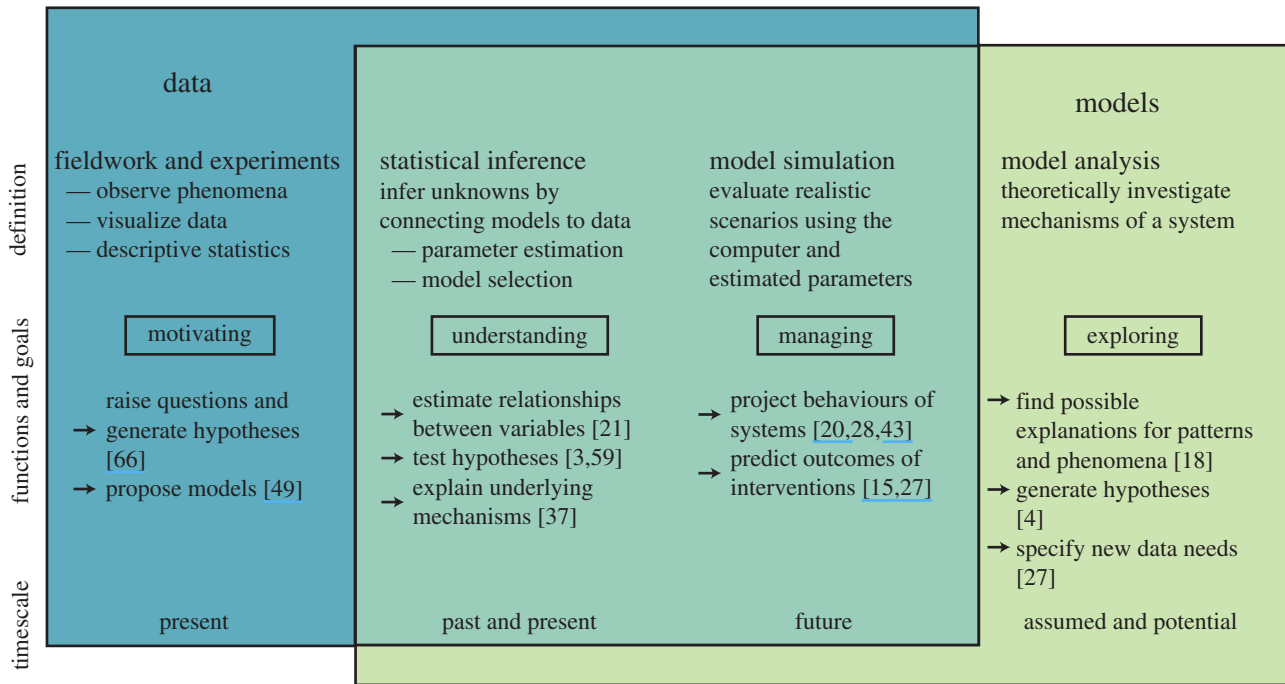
data

models

definition

fieldwork and experiments
— observe phenomena
— visualize data
— descriptive statistics

statistical inference
infer unknowns by connecting models to data
— parameter estimation
— model selection

model simulation
evaluate realistic scenarios using the computer and estimated parameters

model analysis
theoretically investigate mechanisms of a system

functions and goals

motivating

understanding

managing

exploring

→ raise questions and generate hypotheses [66]
→ propose models [49]

→ estimate relationships between variables [21]
→ test hypotheses [3,59]
→ explain underlying mechanisms [37]

→ project behaviours of systems [20,28,43]
→ predict outcomes of interventions [15,27]

→ find possible explanations for patterns and phenomena [18]
→ generate hypotheses [4]
→ specify new data needs [27]

timescale

present

past and present

future

assumed and potential